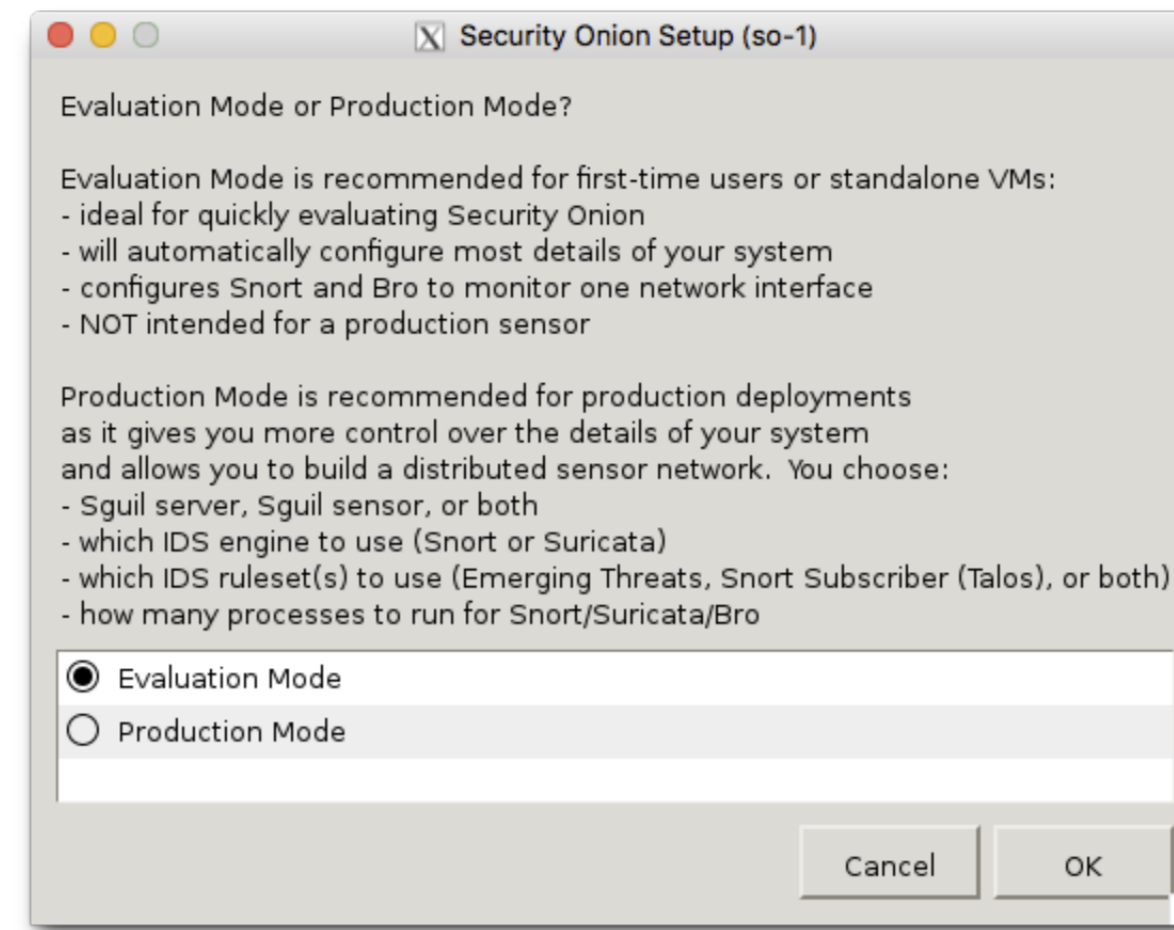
Security Onion Setup (so-1)

Evaluation Mode or Production Mode?

Evaluation Mode is recommended for first-time users or standalone VMs:
- ideal for quickly evaluating Security Onion
- will automatically configure most details of your system
- configures Snort and Bro to monitor one network interface
- NOT intended for a production sensor

Production Mode is recommended for production deployments
as it gives you more control over the details of your system
and allows you to build a distributed sensor network. You choose:
- Sguil server, Sguil sensor, or both
- which IDS engine to use (Snort or Suricata)
- which IDS ruleset(s) to use (Emerging Threats, Snort Subscriber (Talos), or both)
- how many processes to run for Snort/Suricata/Bro

Evaluation Mode
Production Mode

Cancel
OK